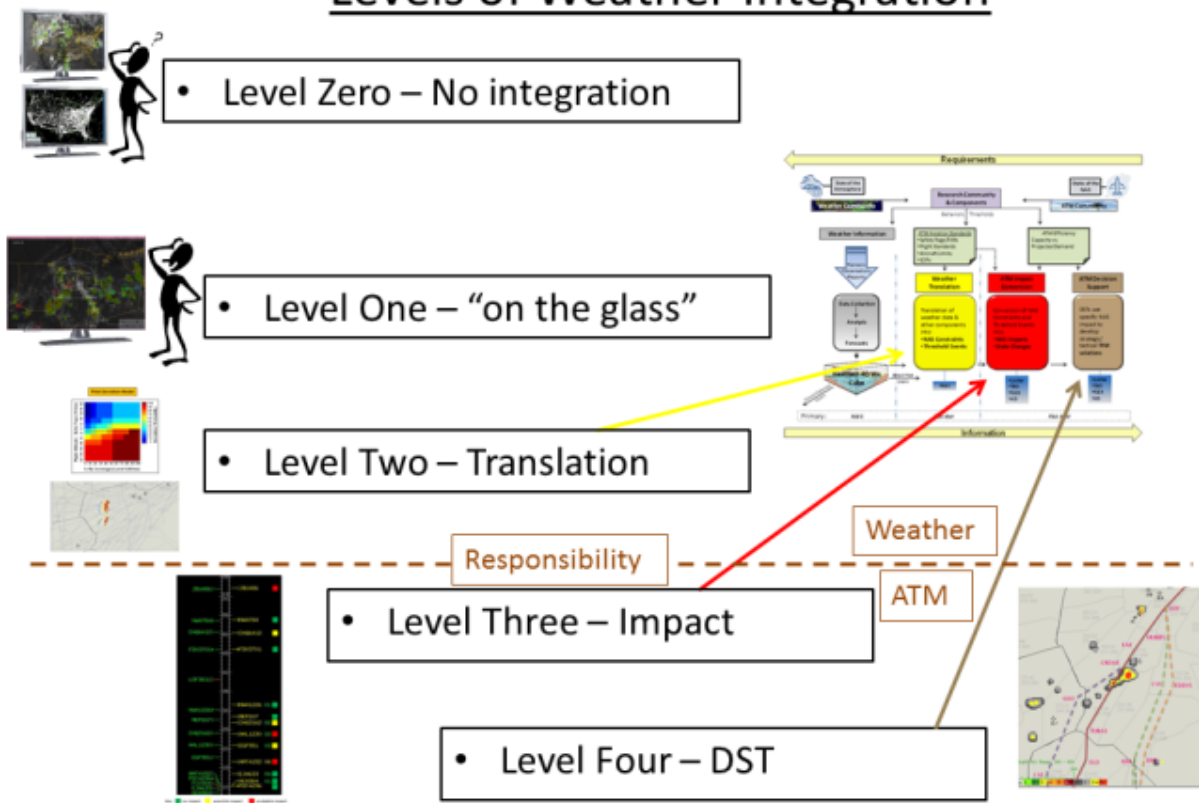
Levels of Weather Integration

• Level Zero – No integration

• Level One – “on the glass”

• Level Two – Translation

Responsibility

Weather

ATM

• Level Three – Impact

• Level Four – DST

Requirements

Research Community & Components

Weather Community

ATM Community

Weather Information

Data Collection

Analysis

Forecasts

Weather Translation

ATM Impact Conversion

ATM Decision Support

Information